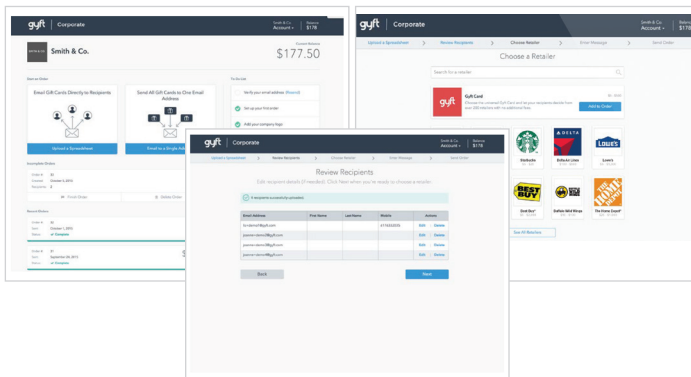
gyft | Corporate

Smith & Co. Account

Balance $178

Smith & Co.

Current Balance

$177.50

Start an Order

Email Gift Cards Directly to Recipients

Send All Gift Cards to One Email Address

Upload a Spreadsheet

Email to a Single Address

To Do List

Verify your email address

Set up your first order

Add your company logo

Incomplete Orders

Order #

Created October 4, 2014

Recipients

Finish Order

Delete Order

Recent Orders

Order #

Sent October 1, 2014

Status Complete

Order #

Sent September 28, 2014

Status Complete

gyft | Corporate

Smith & Co. Account

Balance $178

Upload a Spreadsheet

Review Recipients

Choose Retailer

Enter Message

Send Order

Choose a Retailer

Search for a retailer

Gyft Card

Add to Order

Starbucks

Delta Air Lines

Lowe's

Best Buy

Buffalo Wild Wings

The Home Depot

See All Retailers

gyft | Corporate

Smith & Co. Account

Balance $178

Upload a Spreadsheet

Review Recipients

Choose Retailer

Enter Message

Send Order

Review Recipients

Edit recipient details (if needed). Click Next when you're ready to choose a retailer.

4 recipients successfully uploaded

| Email Address | First Name | Last Name | Mobile | Actions |
|---|---|---|---|---|
| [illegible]@gyft.com | | | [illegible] | Edit Delete |
| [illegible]@gyft.com | | | | Edit Delete |
| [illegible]@gyft.com | | | | Edit Delete |
| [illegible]@gyft.com | | | | Edit Delete |

Back

Next